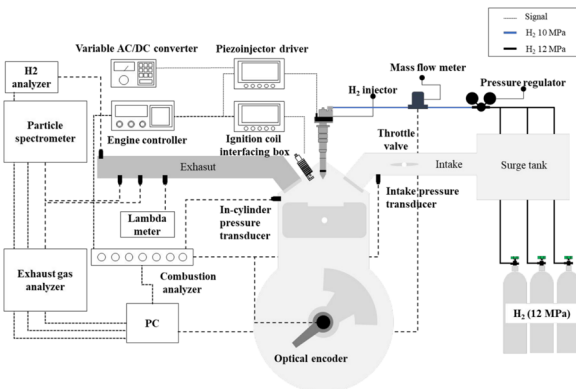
Signal
$H_2$ 10 MPa
$H_2$ 12 MPa

H2 analyzer
Variable AC/DC converter
Piezoinjector driver
Mass flow meter
$H_2$ injector
Pressure regulator
Particle spectrometer
Engine controller
Ignition coil interfacing box
Throttle valve
Exhasut
Intake
Surge tank
Lambda meter
In-cylinder pressure transducer
Intake pressure transducer
Exhaust gas analyzer
Combustion analyzer
PC
$H_2$ (12 MPa)
Optical encoder